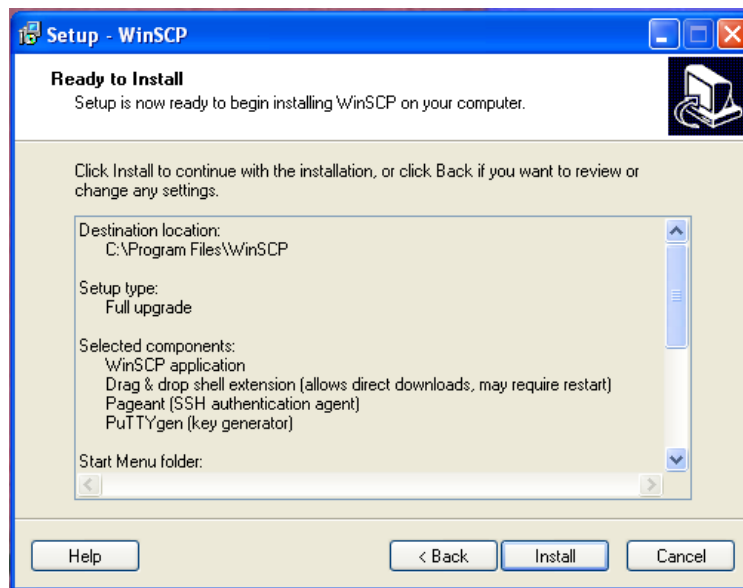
Setup - WinSCP

Ready to Install
Setup is now ready to begin installing WinSCP on your computer.

Click Install to continue with the installation, or click Back if you want to review or change any settings.

Destination location:
C:\Program Files\WinSCP

Setup type:
Full upgrade

Selected components:
WinSCP application
Drag & drop shell extension (allows direct downloads, may require restart)
Pageant (SSH authentication agent)
PuTTYgen (key generator)

Start Menu folder:

Help
< Back
Install
Cancel